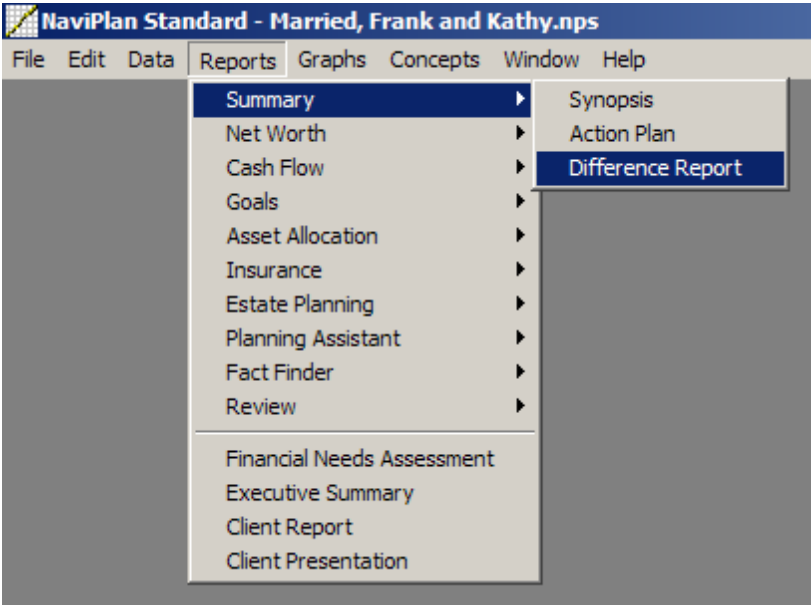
NaviPlan Standard - Married, Frank and Kathy.nps

File Edit Data Reports Graphs Concepts Window Help

Summary
Net Worth
Cash Flow
Goals
Asset Allocation
Insurance
Estate Planning
Planning Assistant
Fact Finder
Review

Financial Needs Assessment
Executive Summary
Client Report
Client Presentation

Synopsis
Action Plan
Difference Report